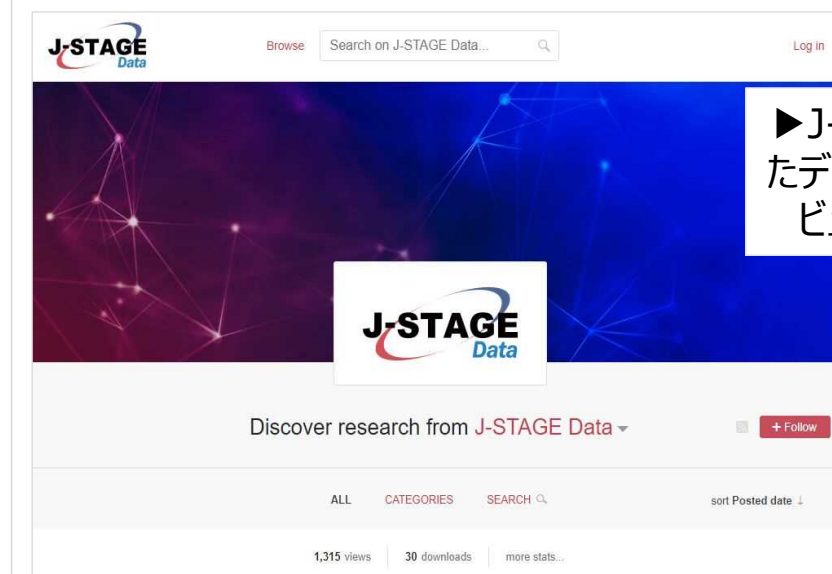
J-STAGE Data

Browse

Search on J-STAGE Data...

Log in

▶J-
たデ
ビ

J-STAGE Data

Discover research from J-STAGE Data

+ Follow

ALL CATEGORIES SEARCH

sort Posted date ↓

1,315 views 30 downloads more stats...